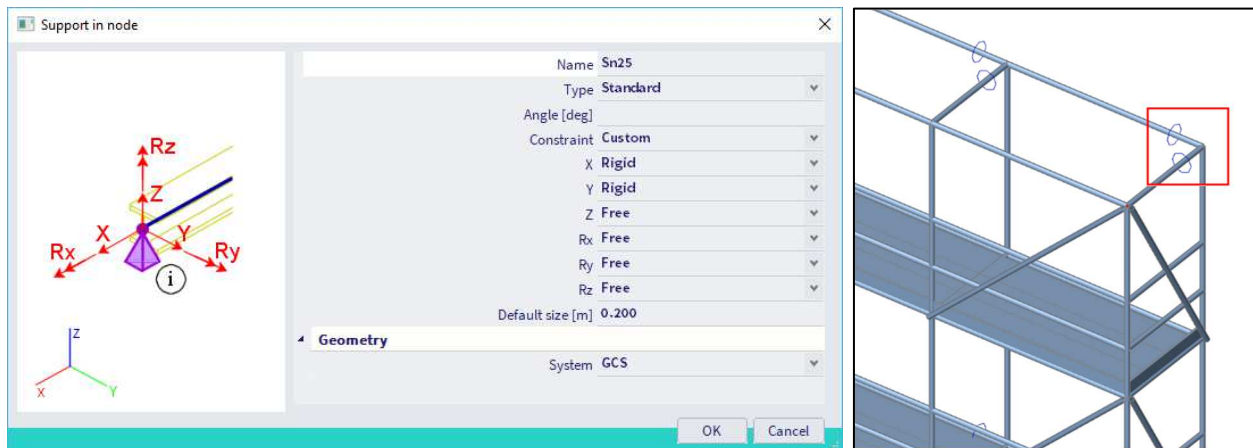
Support in node

Rz
Z
X
Y
Rx
Ry
i

Z
X
Y

| | |
|---|---|
| Name | Sn25 |
| Type | Standard |
| Angle [deg] | |
| Constraint | Custom |
| X | Rigid |
| Y | Rigid |
| Z | Free |
| Rx | Free |
| Ry | Free |
| Rz | Free |
| Default size [m] | 0.200 |

Geometry

| | |
|---|---|
| System | GCS |

OK
Cancel